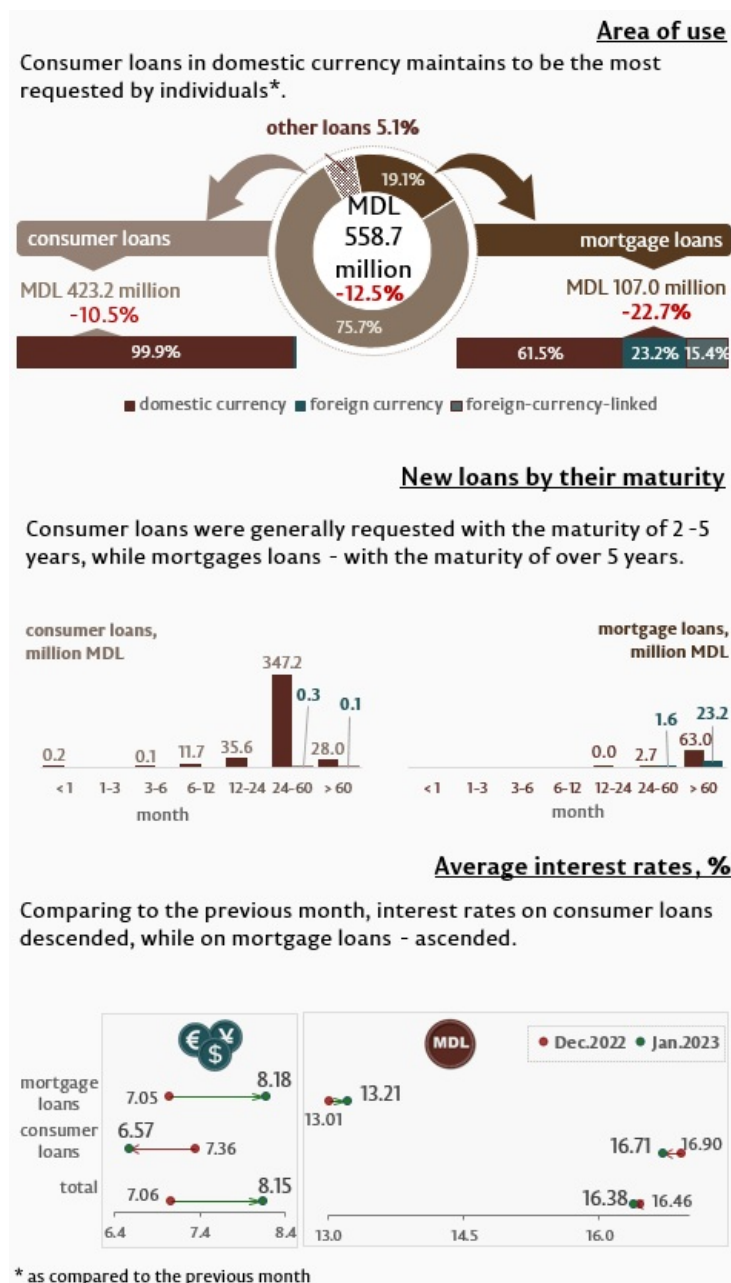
Area of use

Consumer loans in domestic currency maintains to be the most requested by individuals*.

other loans 5.1%

19.1%

MDL 558.7 million -12.5%

75.7%

consumer loans

MDL 423.2 million -10.5%

99.9%

mortgage loans

MDL 107.0 million -22.7%

61.5% 23.2% 15.4%

domestic currency foreign currency foreign-currency-linked

New loans by their maturity

Consumer loans were generally requested with the maturity of 2 -5 years, while mortgages loans - with the maturity of over 5 years.

consumer loans, million MDL

0.2 0.1 11.7 35.6 347.2 0.3 28.0 0.1

<1 1-3 3-6 6-12 12-24 24-60 > 60
month

mortgage loans, million MDL

0.0 2.7 1.6 63.0 23.2

<1 1-3 3-6 6-12 12-24 24-60 > 60
month

Average interest rates, %

Comparing to the previous month, interest rates on consumer loans descended, while on mortgage loans - ascended.

MDL

Dec.2022 Jan.2023

mortgage loans 7.05 8.18
consumer loans 6.57 7.36
total 7.06 8.15

6.4 7.4 8.4

13.01 13.21
16.71 16.90
16.38 16.46

13.0 14.5 16.0

* as compared to the previous month